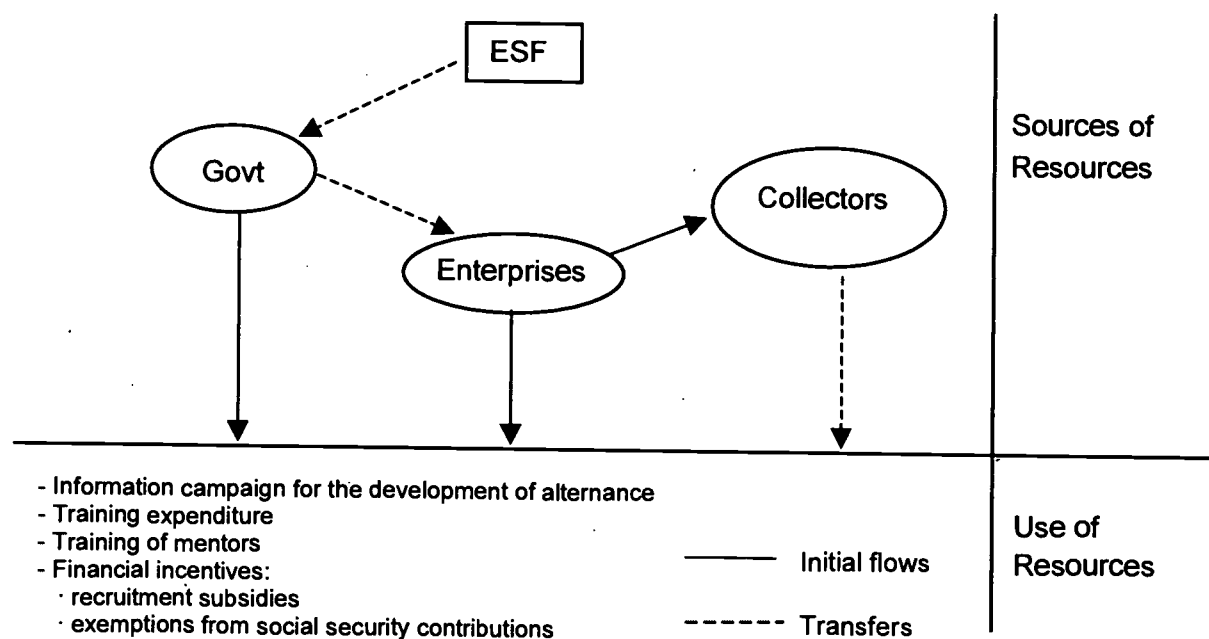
ESF

Govt

Enterprises

Collectors

Sources of Resources

- Information campaign for the development of alternance
- Training expenditure
- Training of mentors
- Financial incentives:
· recruitment subsidies
· exemptions from social security contributions

Initial flows

Transfers

Use of Resources